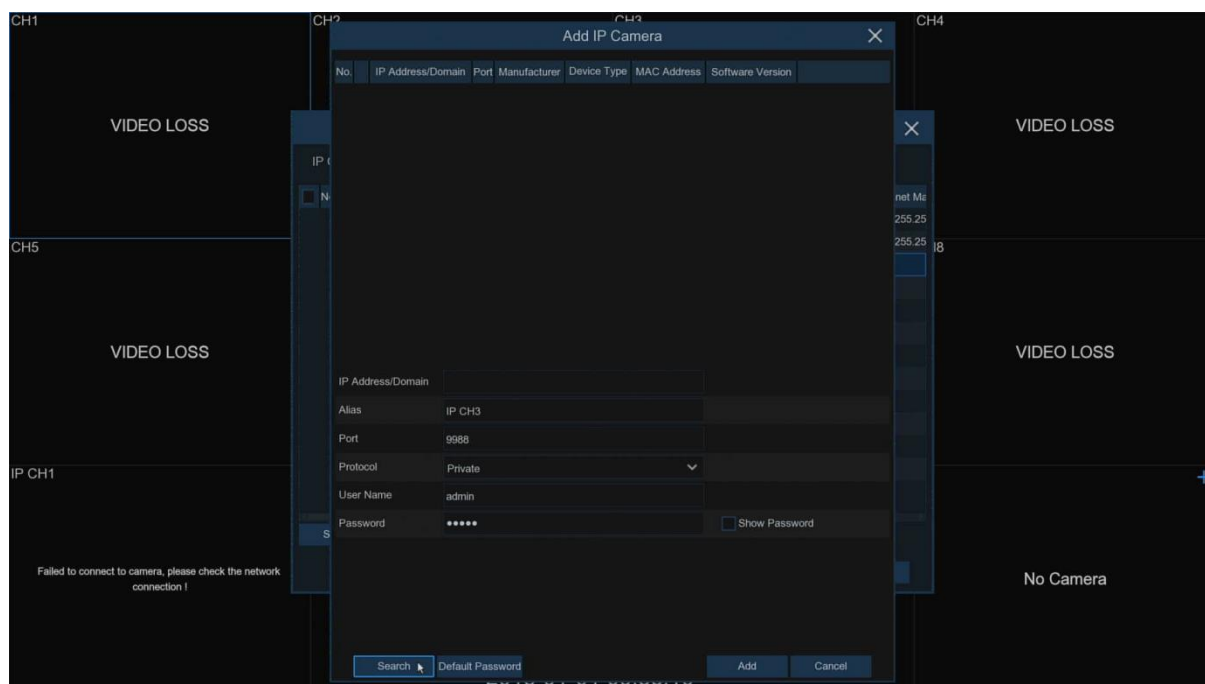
CH1

CH2

CH3

CH4

Add IP Camera

| No. | IP Address/Domain | Port | Manufacturer | Device Type | MAC Address | Software Version |
|---|---|---|---|---|---|---|

VIDEO LOSS

VIDEO LOSS

IP

N

net Ma
255.25
255.25

CH5

8

VIDEO LOSS

VIDEO LOSS

IP Address/Domain

Alias IP CH3

Port 9988

Protocol Private

User Name admin

Password •••••

Show Password

IP CH1

S

Failed to connect to camera, please check the network connection !

No Camera

Search

Default Password

Add

Cancel